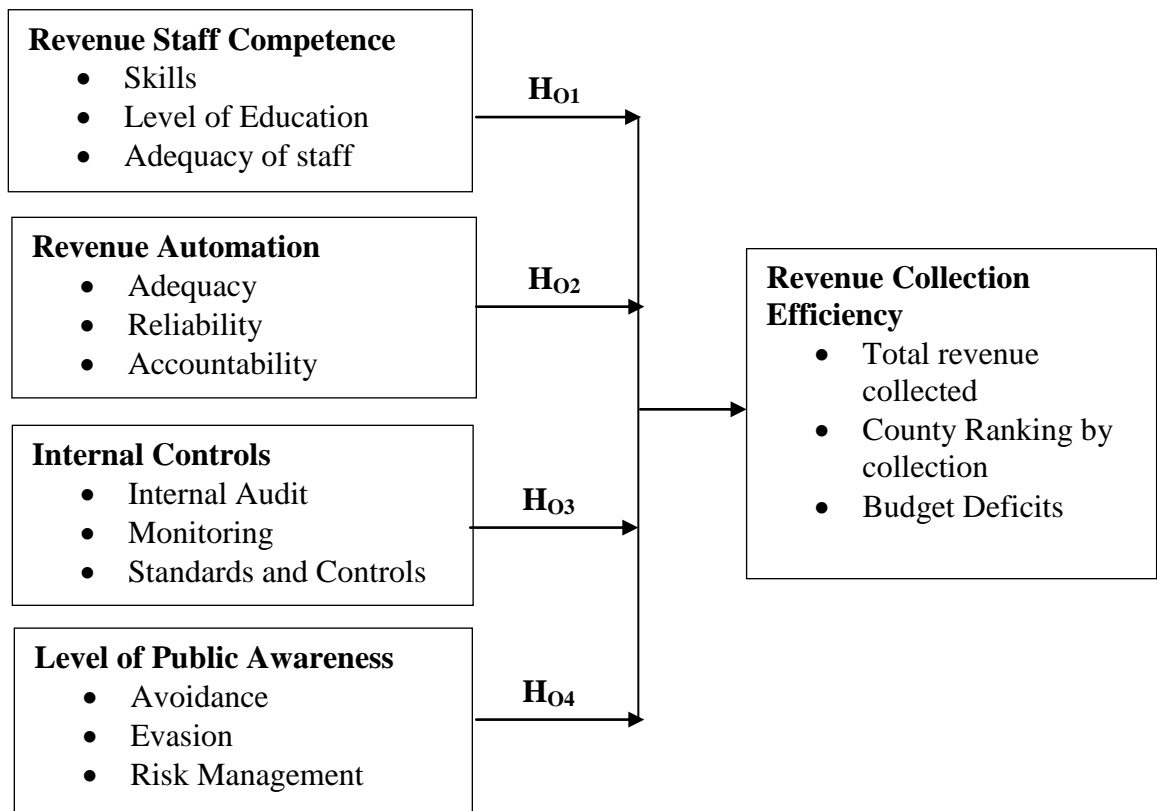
**Revenue Staff Competence**
- Skills
- Level of Education
- Adequacy of staff

$H_{O1}$

**Revenue Automation**
- Adequacy
- Reliability
- Accountability

$H_{O2}$

**Internal Controls**
- Internal Audit
- Monitoring
- Standards and Controls

$H_{O3}$

**Level of Public Awareness**
- Avoidance
- Evasion
- Risk Management

$H_{O4}$

**Revenue Collection Efficiency**
- Total revenue collected
- County Ranking by collection
- Budget Deficits